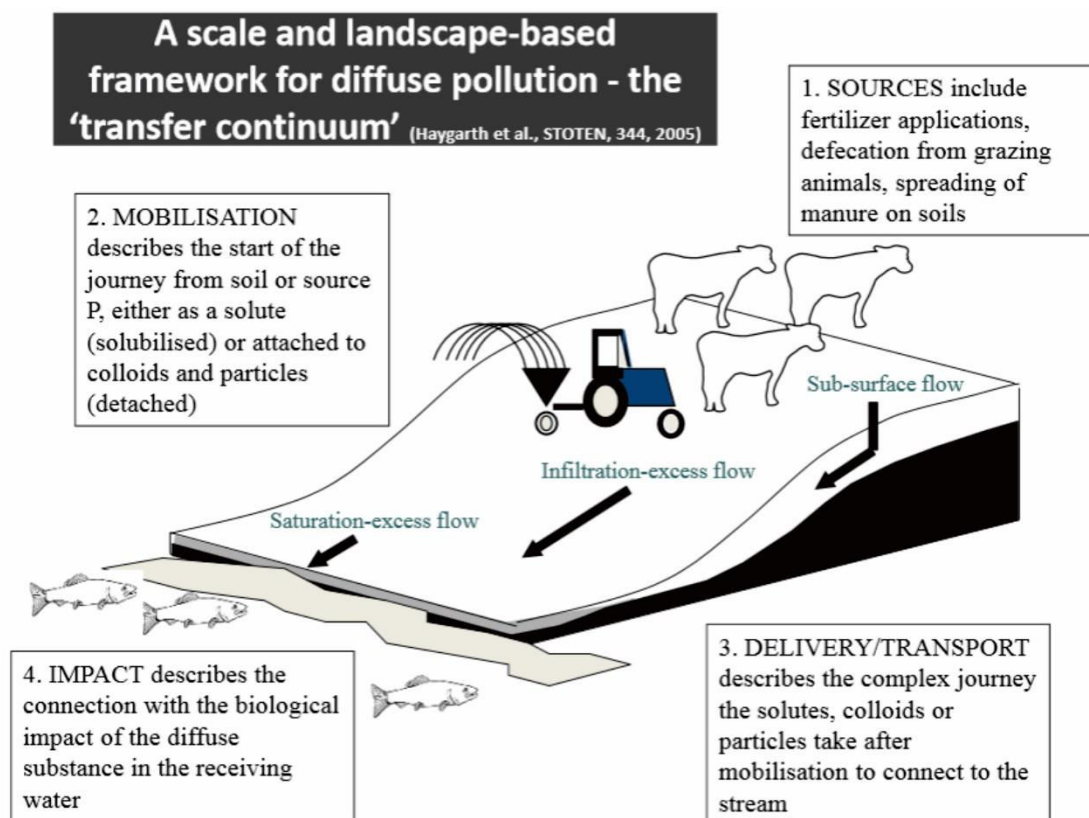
A scale and landscape-based framework for diffuse pollution - the 'transfer continuum' (Haygarth et al., STOTEN, 344, 2005)

1. SOURCES include fertilizer applications, defecation from grazing animals, spreading of manure on soils

2. MOBILISATION describes the start of the journey from soil or source P, either as a solute (solubilised) or attached to colloids and particles (detached)

Sub-surface flow

Infiltration-excess flow

Saturation-excess flow

4. IMPACT describes the connection with the biological impact of the diffuse substance in the receiving water

3. DELIVERY/TRANSPORT describes the complex journey the solutes, colloids or particles take after mobilisation to connect to the stream